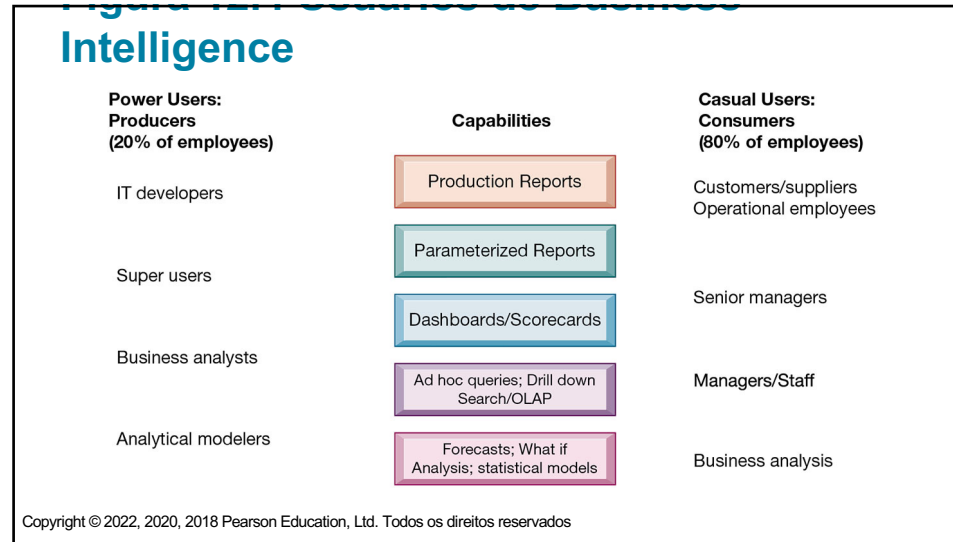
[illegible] Intelligence

Power Users: Producers (20% of employees)

IT developers

Super users

Business analysts

Analytical modelers

Capabilities

Production Reports

Parameterized Reports

Dashboards/Scorecards

Ad hoc queries; Drill down Search/OLAP

Forecasts; What if Analysis; statistical models

Casual Users: Consumers (80% of employees)

Customers/suppliers
Operational employees

Senior managers

Managers/Staff

Business analysis

Copyright © 2022, 2020, 2018 Pearson Education, Ltd. Todos os direitos reservados